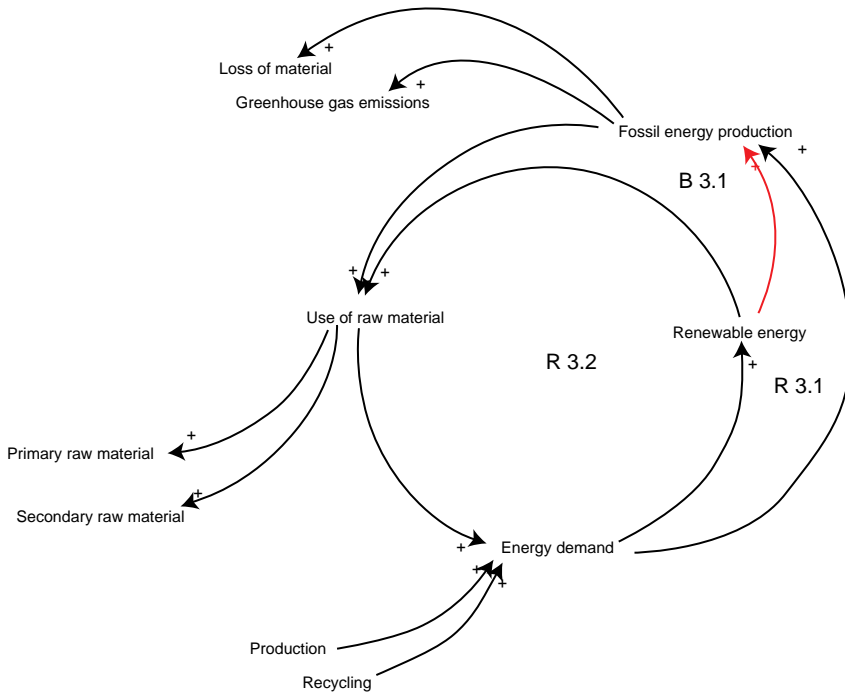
+
Loss of material
+
Greenhouse gas emissions
Fossil energy production
+
+
B 3.1
+ +
Use of raw material
Renewable energy
R 3.2
+
R 3.1
+
Primary raw material
+
Secondary raw material
+
Energy demand
+
+
+
Production
Recycling